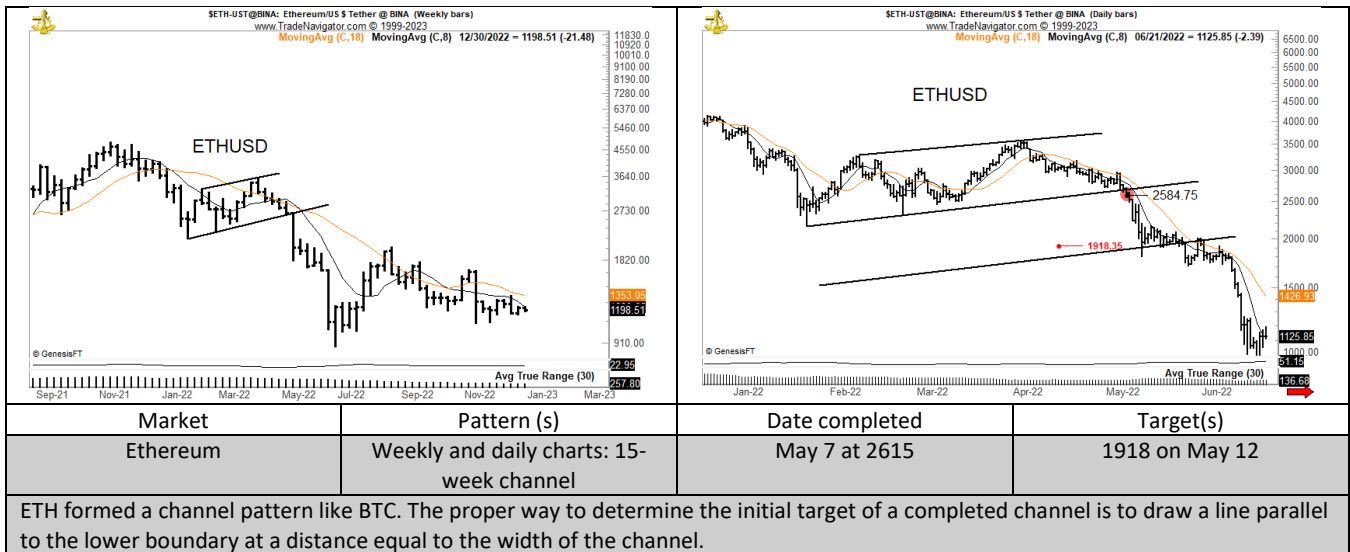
$ETH-UST@BINA: Ethereum/US $ Tether @ BINA (Weekly bars)
www.TradeNavigator.com © 1999-2023
MovingAvg (C,18) MovingAvg (C,8) 12/30/2022 = 1198.51 (-21.48)

ETHUSD

11830.0
10920.0
10010.0
9100.00
8190.00
7280.00
6370.00
5460.00
4550.00
3640.00
2730.00
1820.00
1353.05
1198.51
910.00

© GenesisFT
Avg True Range (30)
22.95
257.80

Sep-21 Nov-21 Jan-22 Mar-22 May-22 Jul-22 Sep-22 Nov-22 Jan-23 Mar-23

$ETH-UST@BINA: Ethereum/US $ Tether @ BINA (Daily bars)
www.TradeNavigator.com © 1999-2023
MovingAvg (C,18) MovingAvg (C,8) 06/21/2022 = 1125.85 (-2.39)

ETHUSD

2584.75
1918.35

6500.00
6000.00
5500.00
5000.00
4500.00
4000.00
3500.00
3000.00
2500.00
2000.00
1500.00
1426.93
1125.85
1000.00

© GenesisFT
Avg True Range (30)
51.15
136.68

Jan-22 Feb-22 Mar-22 Apr-22 May-22 Jun-22

| Market | Pattern (s) | Date completed | Target(s) |
|---|---|---|---|
| Ethereum | Weekly and daily charts: 15-week channel | May 7 at 2615 | 1918 on May 12 |

ETH formed a channel pattern like BTC. The proper way to determine the initial target of a completed channel is to draw a line parallel to the lower boundary at a distance equal to the width of the channel.